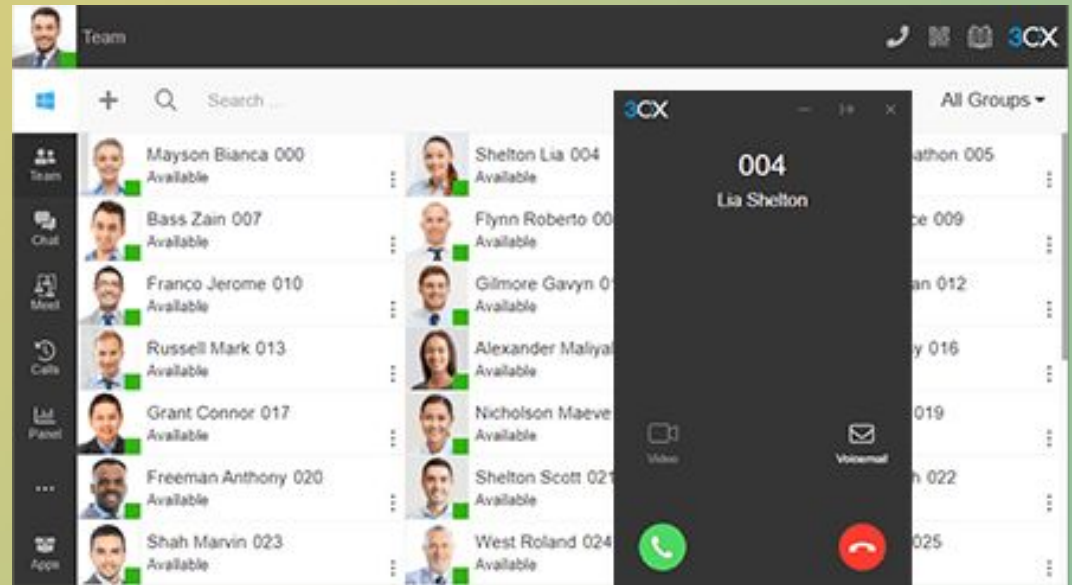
Team

3CX

Search ...

All Groups

Team
Chat
Meet
Calls
Panel
...
Apps

Mayson Bianca 000
Available

Bass Zain 007
Available

Franco Jerome 010
Available

Russell Mark 013
Available

Grant Connor 017
Available

Freeman Anthony 020
Available

Shah Marvin 023
Available

Shelton Lia 004
Available

Flynn Roberto 00
Available

Gilmore Gavyn 0
Available

Alexander Maliya
Available

Nicholson Maeve
Available

Shelton Scott 021
Available

West Roland 024
Available

athon 005

e 009

an 012

y 016

019

h 022

025

3CX

004
Lia Shelton

Video

Voicemail